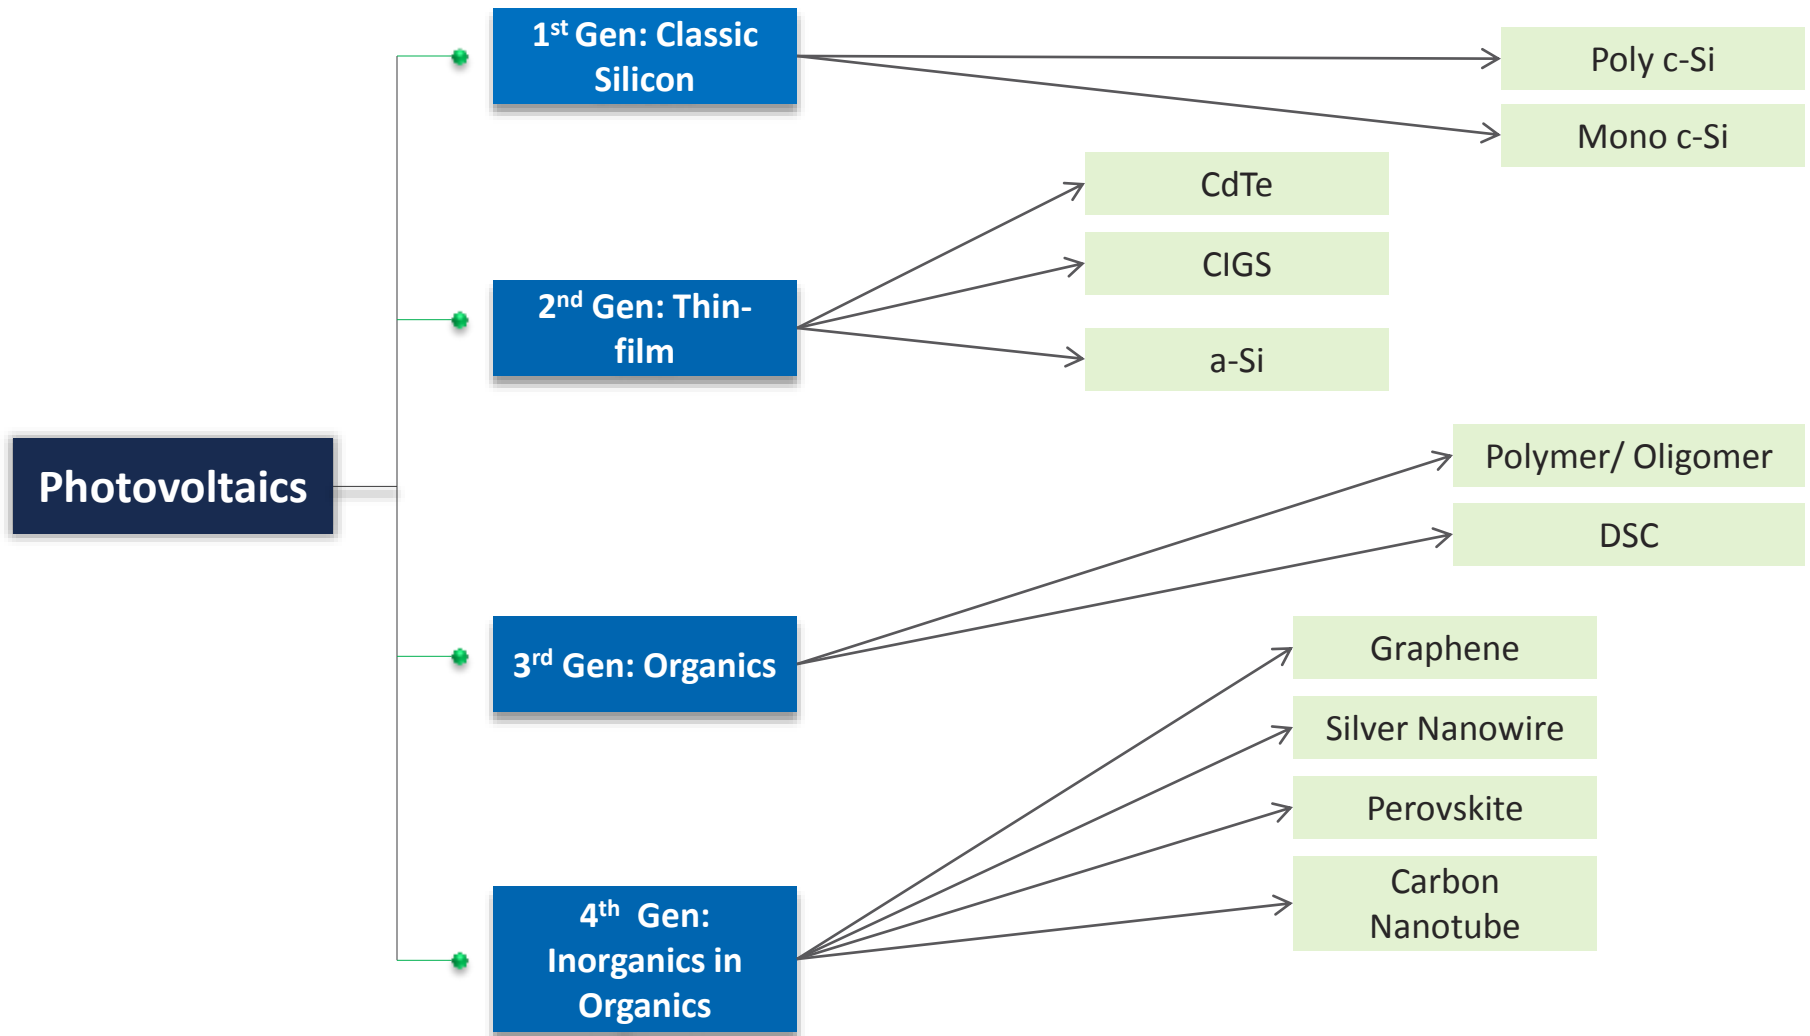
Photovoltaics

1$^{st}$ Gen: Classic Silicon

Poly c-Si

Mono c-Si

2$^{nd}$ Gen: Thin-film

CdTe

CIGS

a-Si

3$^{rd}$ Gen: Organics

Polymer/ Oligomer

DSC

4$^{th}$ Gen: Inorganics in Organics

Graphene

Silver Nanowire

Perovskite

Carbon Nanotube